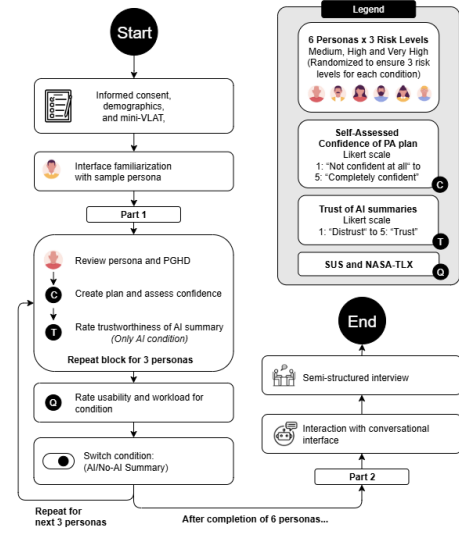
Start

Informed consent, demographics, and mini-VLAT,

Interface familiarization with sample persona

Part 1

Review persona and PGHD

C Create plan and assess confidence

T Rate trustworthiness of AI summary (Only AI condition)

Repeat block for 3 personas

Q Rate usability and workload for condition

Switch condition: (AI/No-AI Summary)

Repeat for next 3 personas

After completion of 6 personas...

Legend

6 Personas x 3 Risk Levels
Medium, High and Very High
(Randomized to ensure 3 risk levels for each condition)

Self-Assessed Confidence of PA plan
Likert scale
1: "Not confident at all" to
5: "Completely confident"
C

Trust of AI summaries
Likert scale
1: "Distrust" to 5: "Trust"
T

SUS and NASA-TLX
Q

End

Semi-structured interview

Interaction with conversational interface

Part 2